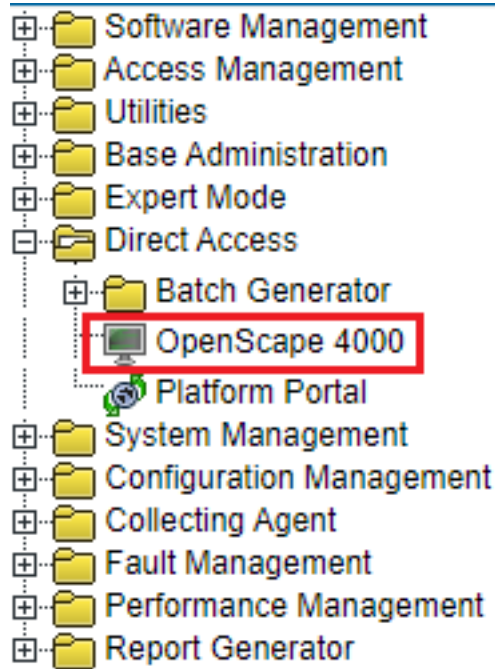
Software Management
Access Management
Utilities
Base Administration
Expert Mode
Direct Access
Batch Generator
OpenScape 4000
Platform Portal
System Management
Configuration Management
Collecting Agent
Fault Management
Performance Management
Report Generator